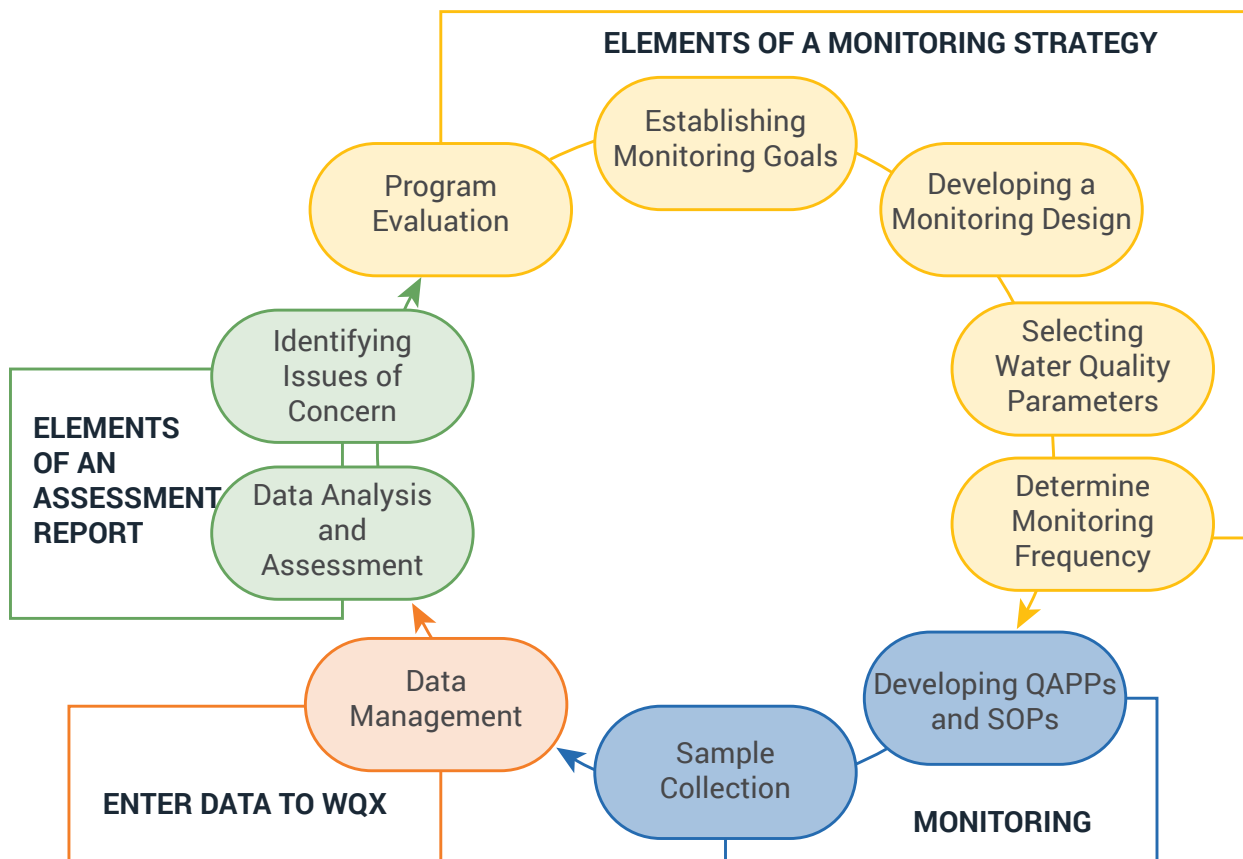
ELEMENTS OF A MONITORING STRATEGY

Establishing Monitoring Goals

Developing a Monitoring Design

Selecting Water Quality Parameters

Determine Monitoring Frequency

Developing QAPPs and SOPs

Sample Collection

Data Management

Data Analysis and Assessment

Identifying Issues of Concern

Program Evaluation

ELEMENTS OF AN ASSESSMENT REPORT

ENTER DATA TO WQX

MONITORING